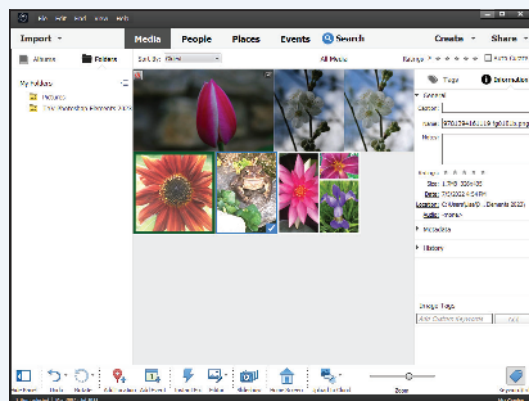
File Edit Find View Help

Import

Media People Places Events Search

Create Share

Albums Folders

Sort By: Oldest

All Media

Ratings

Auto Curate

My Folders

Pictures

The Photoshop Elements 2023

Tags Information

General

Caption:

Name: 9781... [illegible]

Notes:

Ratings:

Size: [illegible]

Date: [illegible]

Location: C:\Users\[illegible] Elements 2023\

Audio: <none>

Metadata

History

Image Tags

Add Custom Keywords

Add

Hide Panel Undo Rotate Add Location Add Event Instant Fix Editor Slideshow Home Screen Upload to Cloud Zoom Keyword/Info

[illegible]

My Catalog